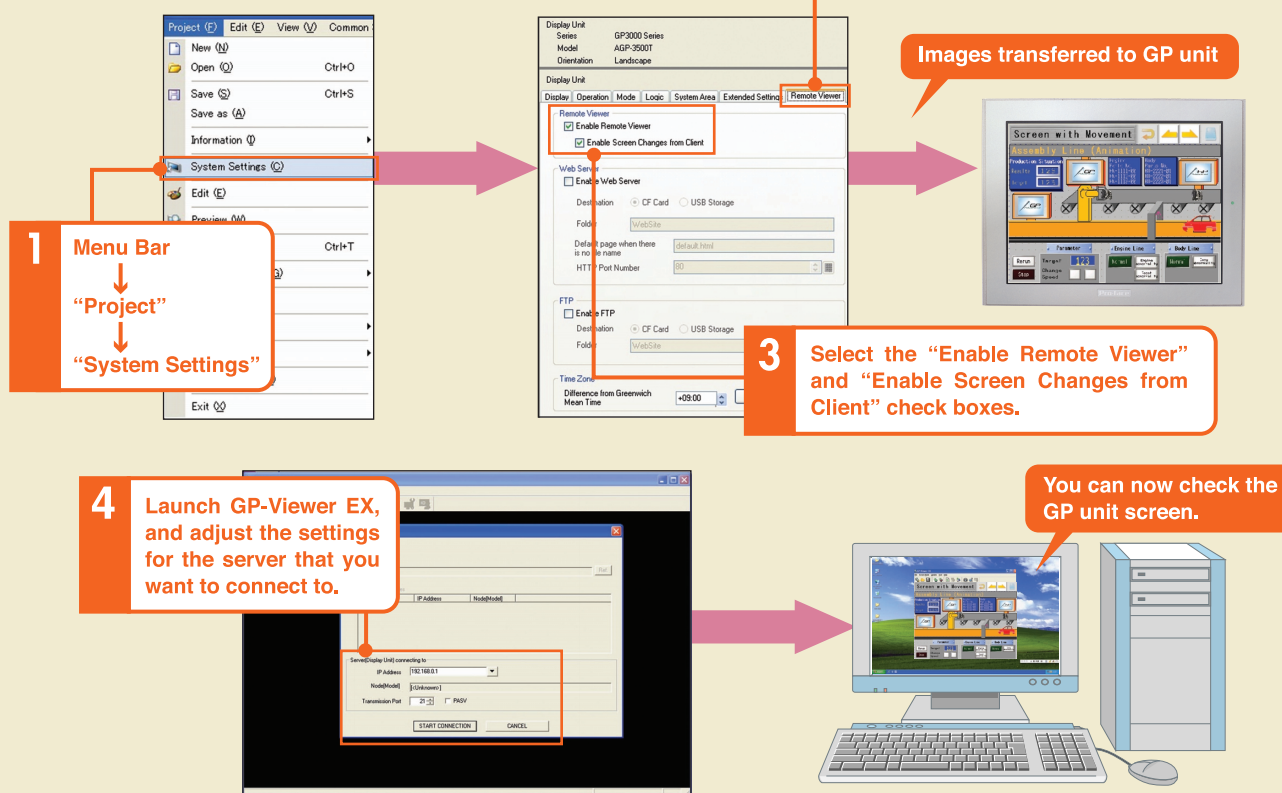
Project (F) Edit (E) View (V) Common

New (N)

Open (O) Ctrl+O

Save (S) Ctrl+S

Save as (A)

Information (I)

System Settings (C)

Edit (E)

Preview (W)

Ctrl+T

Exit (X)

1 Menu Bar
↓
"Project"
↓
"System Settings"

Display Unit
Series GP3000 Series
Model AGP-3500T
Orientation Landscape

Display Unit

Display | Operation | Mode | Logic | System Area | Extended Setting | Remote Viewer

Remote Viewer
Enable Remote Viewer
Enable Screen Changes from Client

Web Server
Enable Web Server
Destination CF Card USB Storage
Folder WebSite
Default page when there is no file name default.html
HTTP Port Number 80

FTP
Enable FTP
Destination CF Card USB Storage
Folder WebSite

Time Zone
Difference from Greenwich Mean Time +09:00

3 Select the "Enable Remote Viewer" and "Enable Screen Changes from Client" check boxes.

Images transferred to GP unit

Screen with Movement
Assembly Line (Animation)

4 Launch GP-Viewer EX, and adjust the settings for the server that you want to connect to.

IP Address Node(Model)

Server(Display Unit) connecting to
IP Address 192.168.0.1
Node(Model) [(Unknown)]
Transmission Port 21 PASV

START CONNECTION CANCEL

You can now check the GP unit screen.